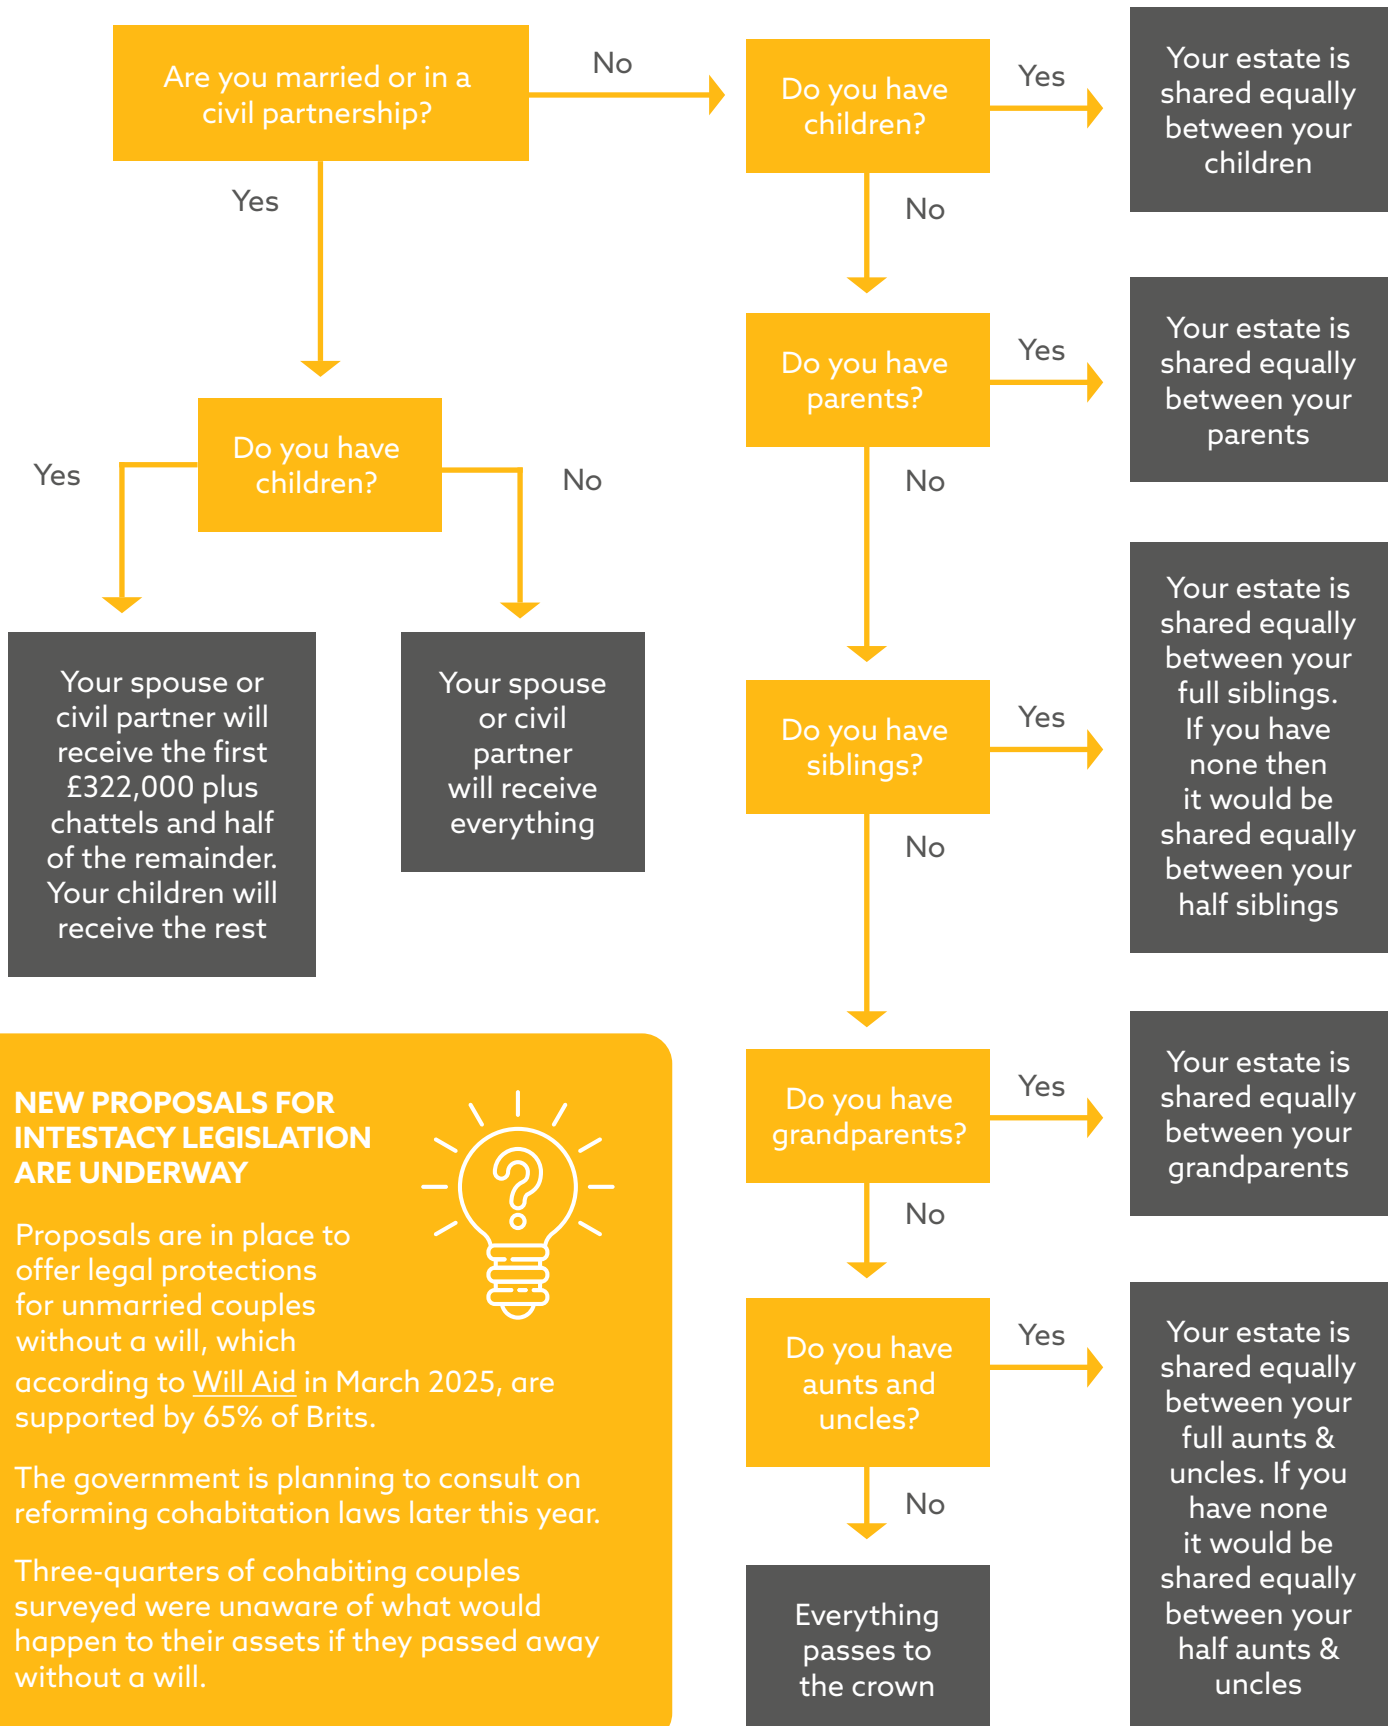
Are you married or in a civil partnership?

No

Do you have children?

Yes

Your estate is shared equally between your children

Yes

No

Do you have parents?

Yes

Your estate is shared equally between your parents

Do you have children?

Yes

No

No

Your spouse or civil partner will receive the first £322,000 plus chattels and half of the remainder. Your children will receive the rest

Your spouse or civil partner will receive everything

Do you have siblings?

Yes

Your estate is shared equally between your full siblings. If you have none then it would be shared equally between your half siblings

No

NEW PROPOSALS FOR INTESTACY LEGISLATION ARE UNDERWAY

Proposals are in place to offer legal protections for unmarried couples without a will, which according to Will Aid in March 2025, are supported by 65% of Brits.

The government is planning to consult on reforming cohabitation laws later this year.

Three-quarters of cohabiting couples surveyed were unaware of what would happen to their assets if they passed away without a will.

Do you have grandparents?

Yes

Your estate is shared equally between your grandparents

No

Do you have aunts and uncles?

Yes

Your estate is shared equally between your full aunts & uncles. If you have none it would be shared equally between your half aunts & uncles

No

Everything passes to the crown